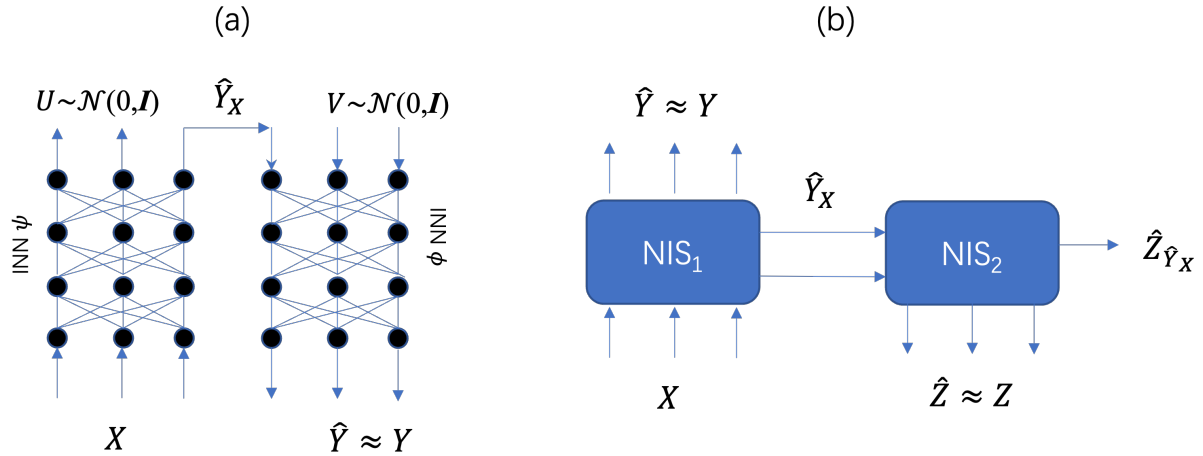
(a)

$U \sim \mathcal{N}(0, \boldsymbol{I})$

$\hat{Y}_X$

$V \sim \mathcal{N}(0, \boldsymbol{I})$

INN $\psi$

INN $\phi$

$X$

$\hat{Y} \approx Y$

(b)

$\hat{Y} \approx Y$

$\hat{Y}_X$

NIS$_1$

NIS$_2$

$\hat{Z}_{\hat{Y}_X}$

$X$

$\hat{Z} \approx Z$